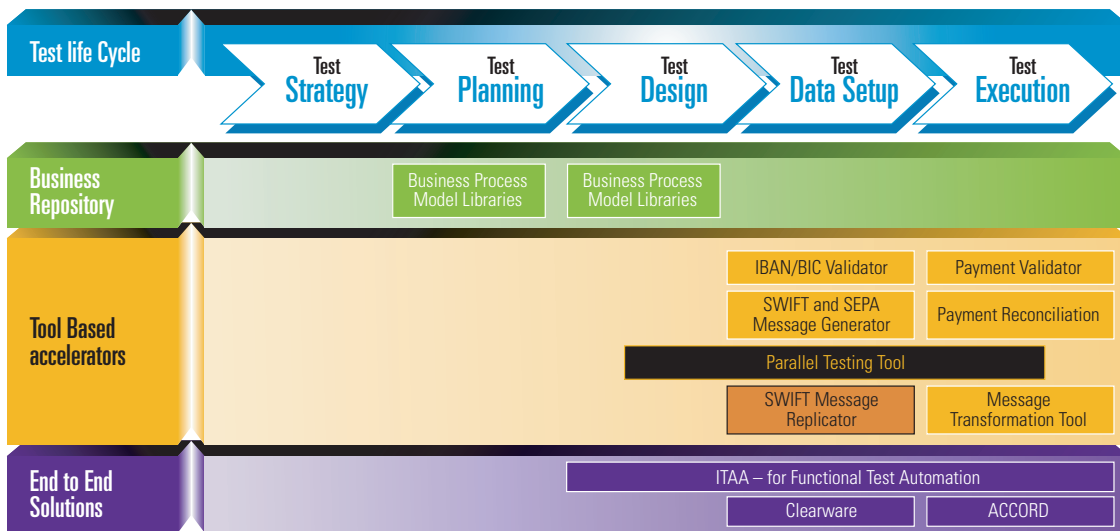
Test life Cycle

Test Strategy

Test Planning

Test Design

Test Data Setup

Test Execution

Business Repository

Business Process Model Libraries

Business Process Model Libraries

Tool Based accelerators

IBAN/BIC Validator

Payment Validator

SWIFT and SEPA Message Generator

Payment Reconciliation

Parallel Testing Tool

SWIFT Message Replicator

Message Transformation Tool

End to End Solutions

ITAA – for Functional Test Automation

Clearware

ACCORD